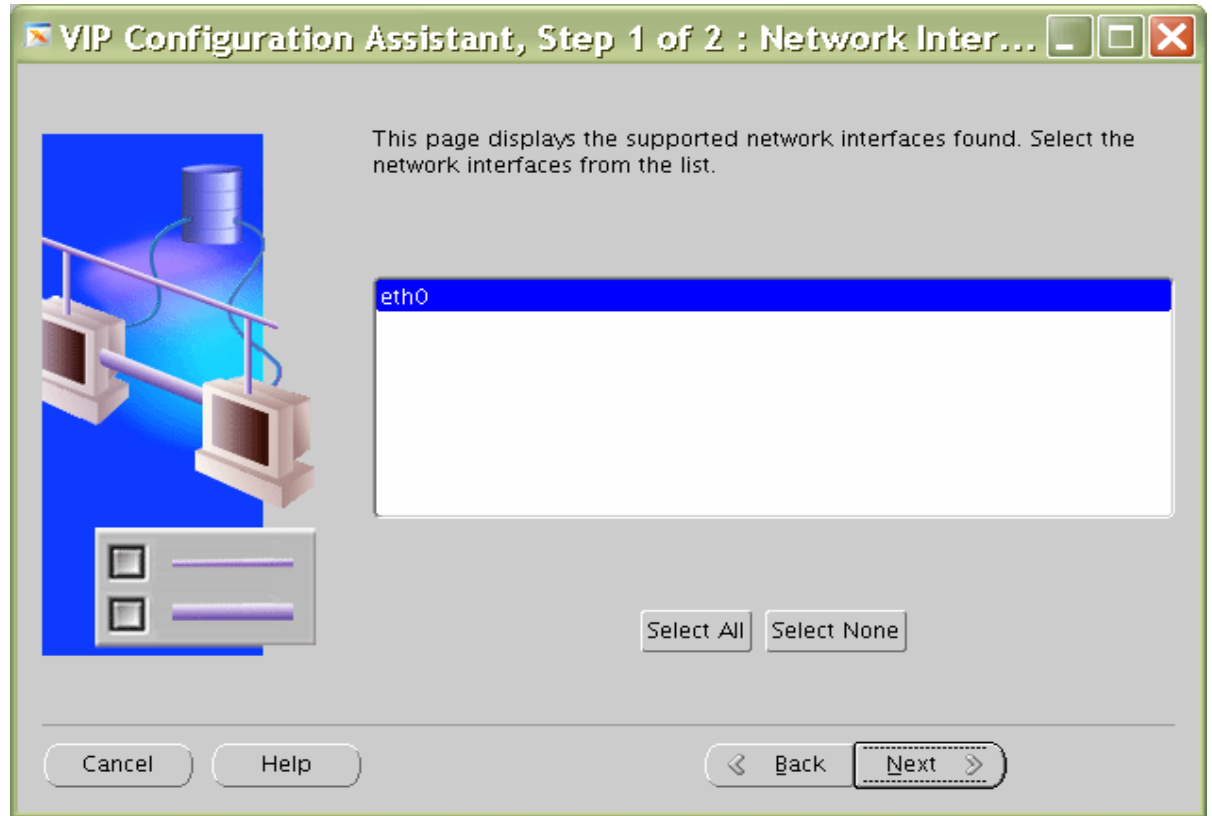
VIP Configuration Assistant, Step 1 of 2 : Network Inter...

This page displays the supported network interfaces found. Select the network interfaces from the list.

eth0

Select All Select None

Cancel Help Back Next